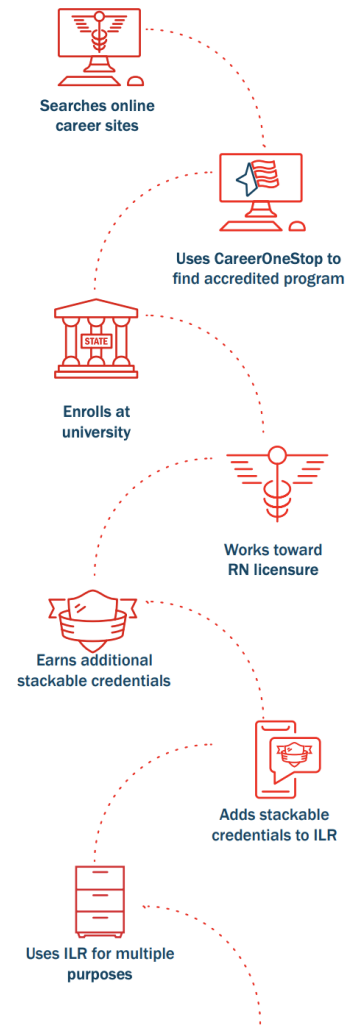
Searches online career sites

Uses CareerOneStop to find accredited program

STATE

Enrolls at university

Works toward RN licensure

Earns additional stackable credentials

Adds stackable credentials to ILR

Uses ILR for multiple purposes